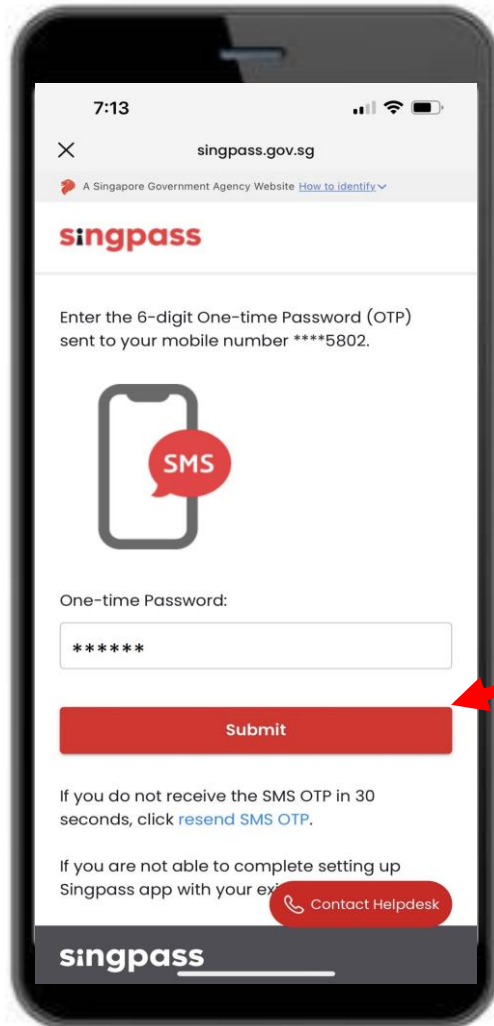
7:13

singpass.gov.sg

A Singapore Government Agency Website How to identify

singpass

Enter the 6-digit One-time Password (OTP) sent to your mobile number ****5802.

SMS

One-time Password:

******

Submit

If you do not receive the SMS OTP in 30 seconds, click resend SMS OTP.

If you are not able to complete setting up Singpass app with your ex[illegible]

Contact Helpdesk

singpass